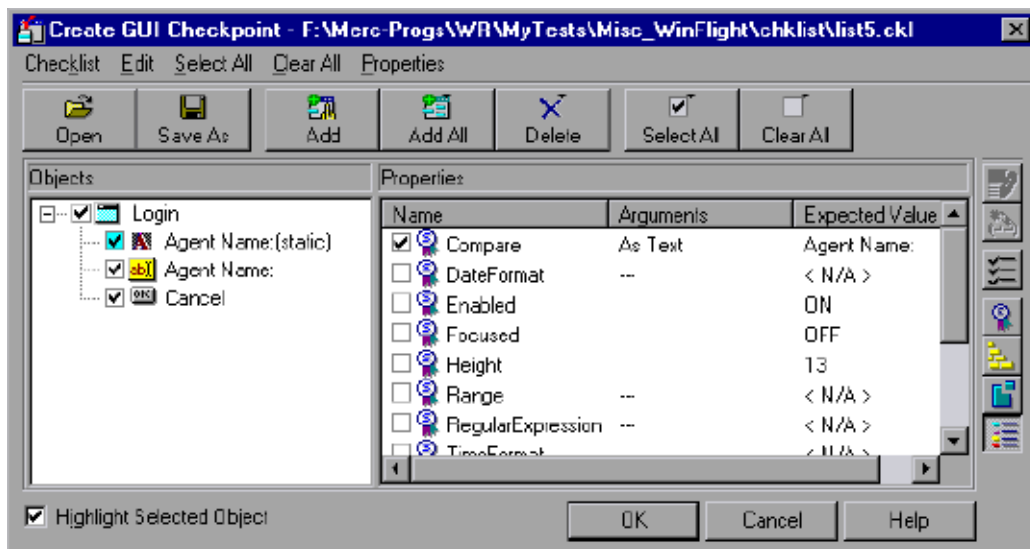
Create GUI Checkpoint - F:\Merc-Progs\WR\MyTests\Misc_WinFlight\chklist\list5.ckl

Checklist Edit Select All Clear All Properties

Open Save As Add Add All Delete Select All Clear All

Objects

Login
Agent Name:(static)
Agent Name:
Cancel

Properties

| Name | Arguments | Expected Value |
|---|---|---|
| Compare | As Text | Agent Name: |
| DateFormat | --- | < N/A > |
| Enabled | | ON |
| Focused | | OFF |
| Height | | 13 |
| Range | --- | < N/A > |
| RegularExpression | --- | < N/A > |
| TimeFormat | | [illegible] |

Highlight Selected Object

OK Cancel Help